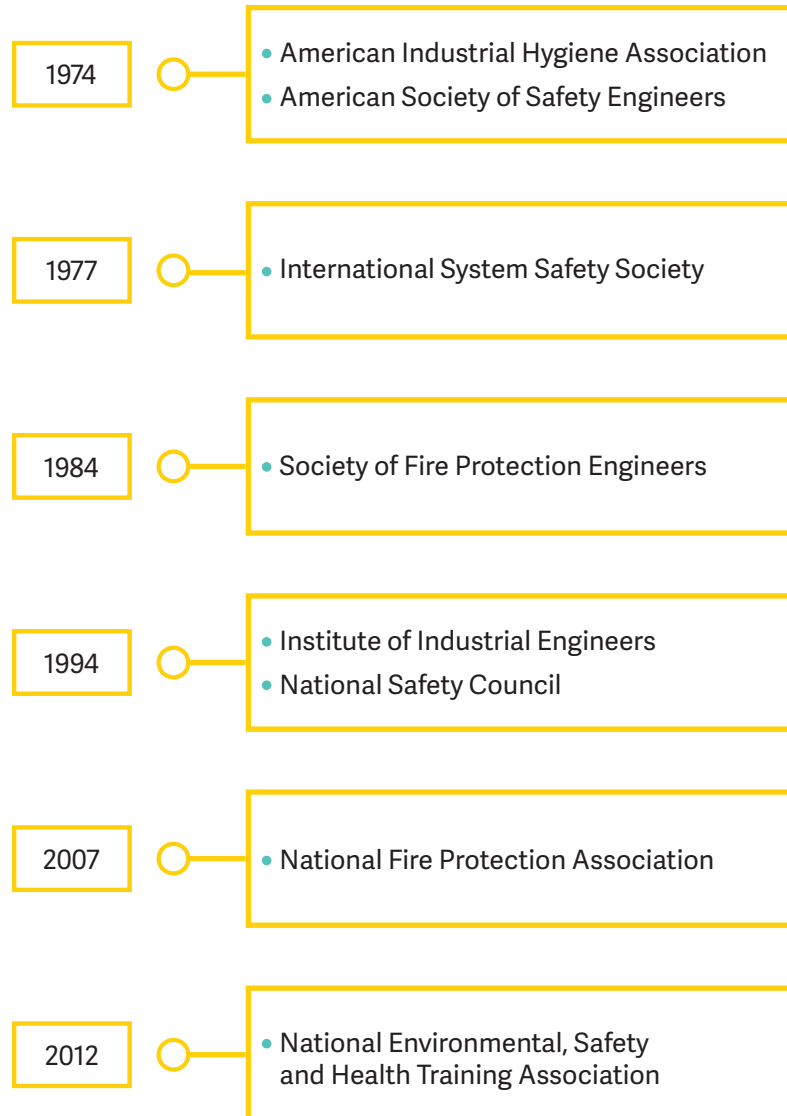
1974

• American Industrial Hygiene Association
• American Society of Safety Engineers

1977

• International System Safety Society

1984

• Society of Fire Protection Engineers

1994

• Institute of Industrial Engineers
• National Safety Council

2007

• National Fire Protection Association

2012

• National Environmental, Safety and Health Training Association